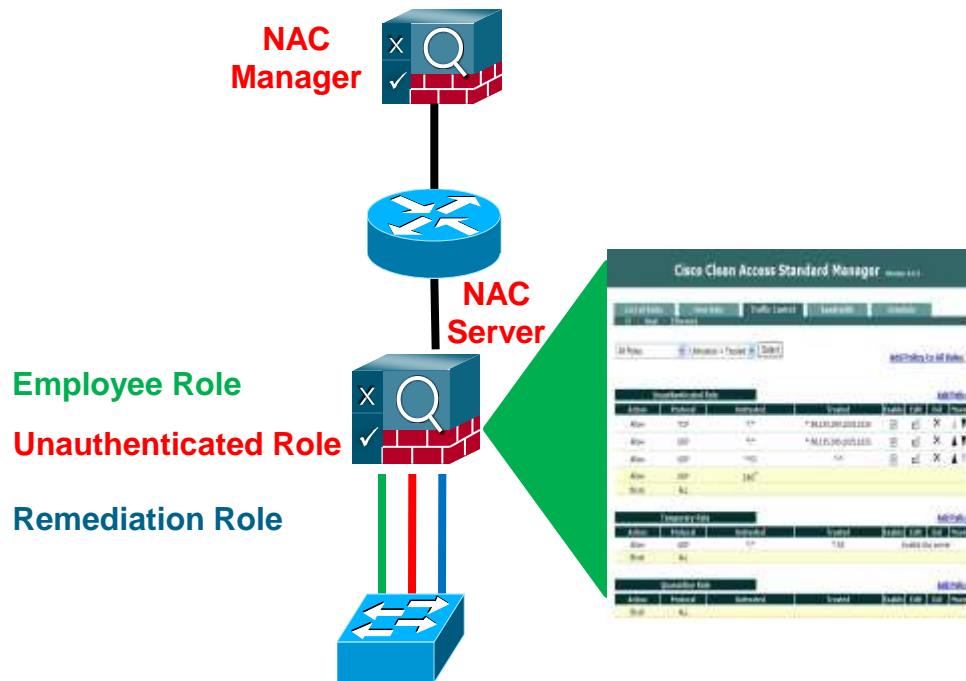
NAC Manager

NAC Server

Employee Role

Unauthenticated Role

Remediation Role

Cisco Clean Access Standard Manager

Traffic Control

Bandwidth

Select

Add Policy to All Roles

Unauthenticated Role

Action | Protocol | Untrusted | Trusted | Enable | Edit | Del

Allow | TCP

Allow | UDP

Block | ALL

Temporary Role

Quarantine Role

Block | ALL